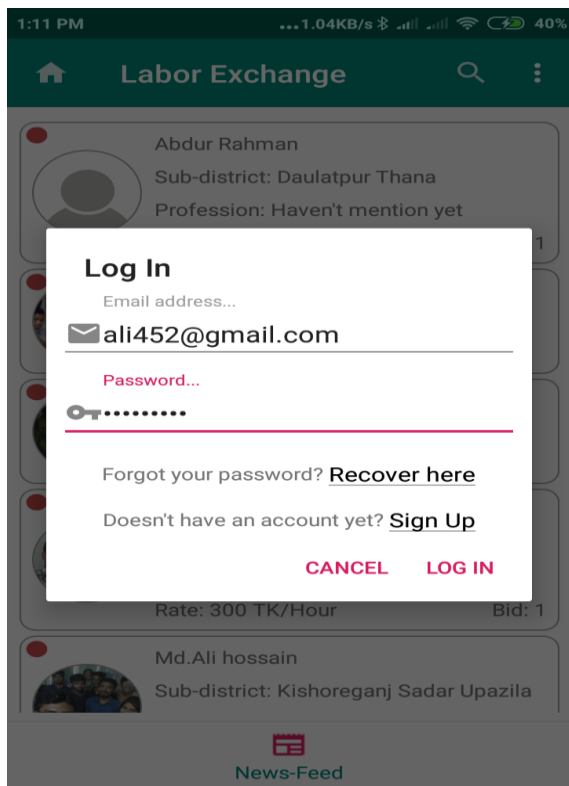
1:11 PM ...1.04KB/s 40%

Labor Exchange

Abdur Rahman
Sub-district: Daulatpur Thana
Profession: Haven't mention yet
1

Log In
Email address...
ali452@gmail.com
Password...
•••••••••

Forgot your password? Recover here

Doesn't have an account yet? Sign Up

CANCEL LOG IN

Rate: 300 TK/Hour Bid: 1

Md.Ali hossain
Sub-district: Kishoreganj Sadar Upazila

News-Feed